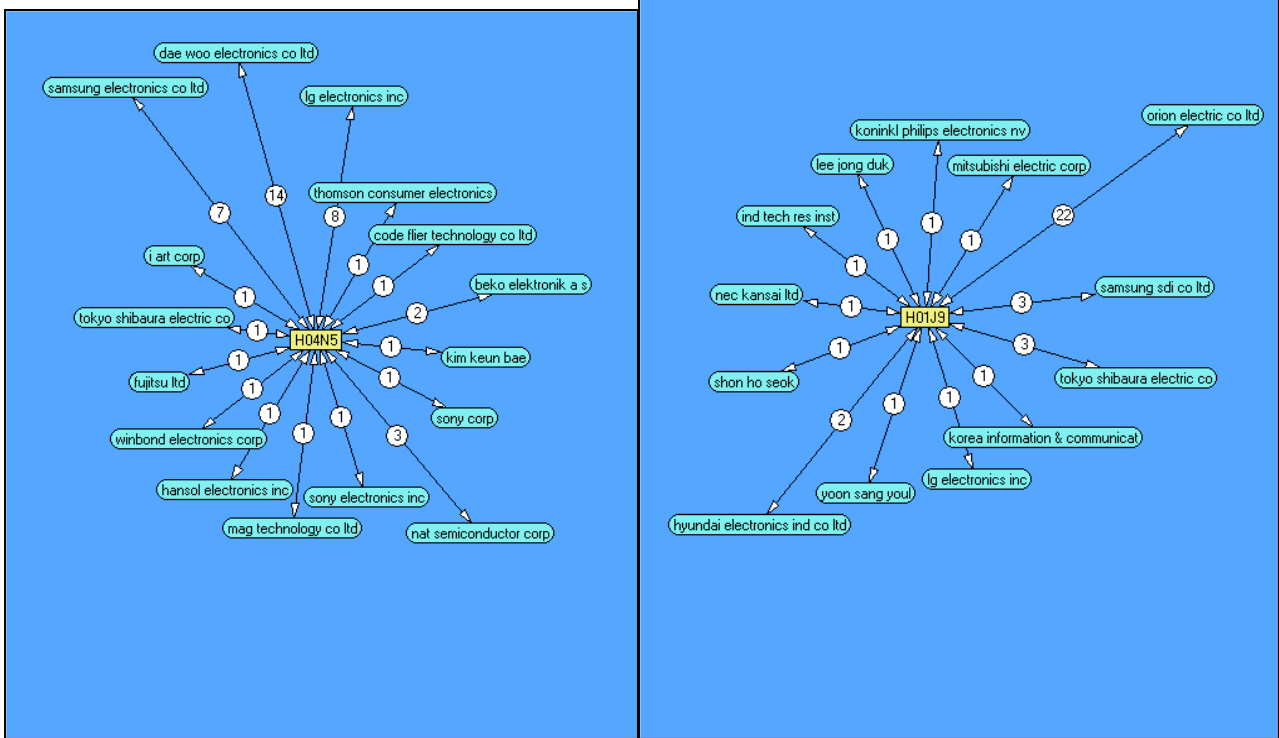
dae woo electronics co ltd
samsung electronics co ltd
lg electronics inc
7
14
8
thomson consumer electronics
code flier technology co ltd
i art corp
1
1
1
beko elektronik a s
2
tokyo shibaura electric co
1
H04N5
1
kim keun bae
1
fujitsu ltd
1
1
sony corp
1
1
winbond electronics corp
1
3
hansol electronics inc
sony electronics inc
mag technology co ltd
nat semiconductor corp

koninkl philips electronics nv
orion electric co ltd
lee jong duk
mitsubishi electric corp
1
ind tech res inst
1
1
22
1
nec kansai ltd
1
H01J9
3
samsung sdi co ltd
1
3
shon ho seok
1
tokyo shibaura electric co
1
1
2
korea information & communicat
lg electronics inc
yoon sang youl
hyundai electronics ind co ltd